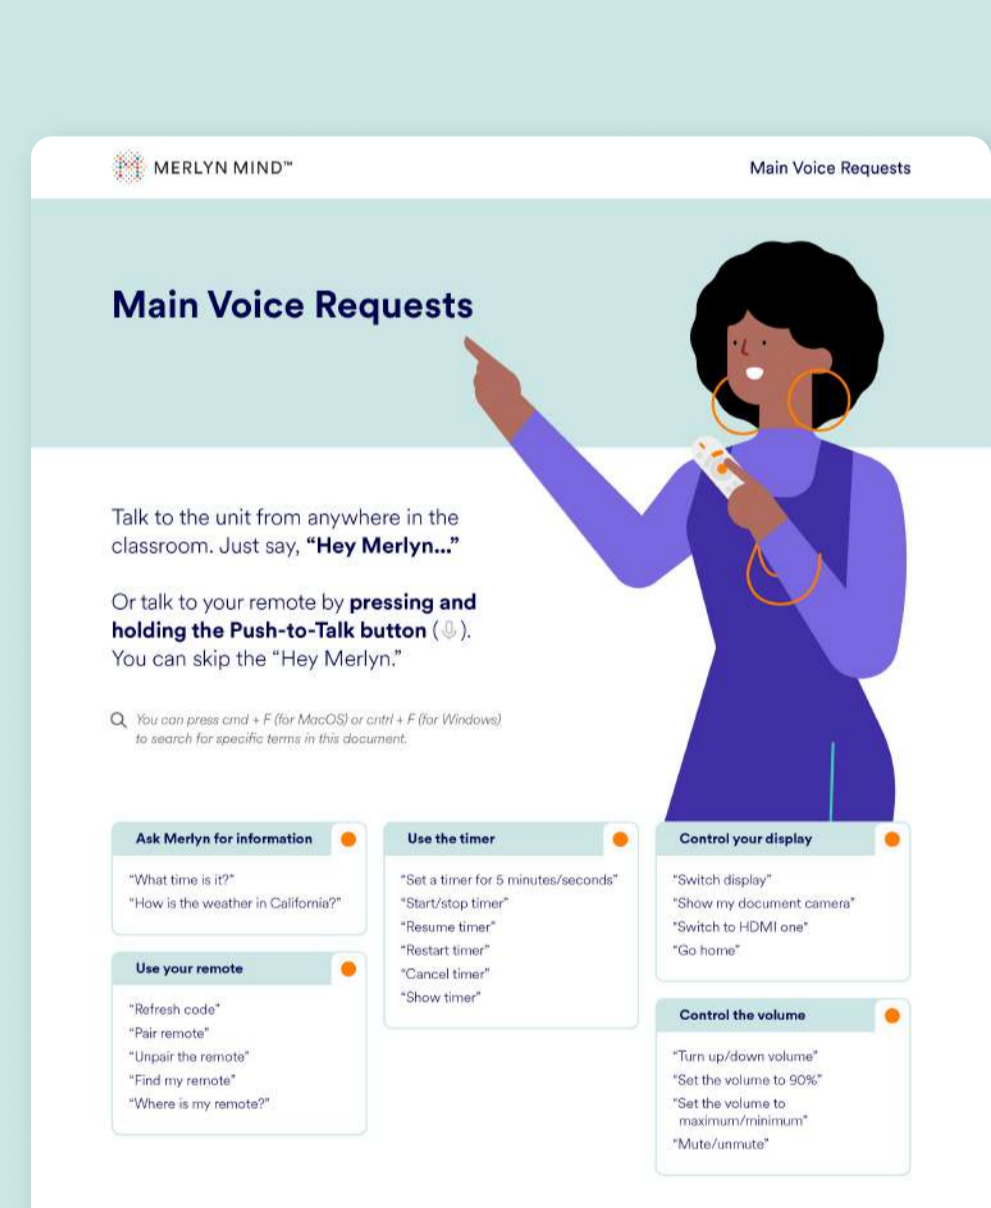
MERLYN MIND™

Main Voice Requests

Main Voice Requests

Talk to the unit from anywhere in the classroom. Just say, **"Hey Merlyn..."**

Or talk to your remote by **pressing and holding the Push-to-Talk button** ( ). You can skip the "Hey Merlyn."

You can press cmd + F (for MacOS) or cntrl + F (for Windows) to search for specific terms in this document.

**Ask Merlyn for information**

"What time is it?"
"How is the weather in California?"

**Use your remote**

"Refresh code"
"Pair remote"
"Unpair the remote"
"Find my remote"
"Where is my remote?"

**Use the timer**

"Set a timer for 5 minutes/seconds"
"Start/stop timer"
"Resume timer"
"Restart timer"
"Cancel timer"
"Show timer"

**Control your display**

"Switch display"
"Show my document camera"
"Switch to HDMI one"
"Go home"

**Control the volume**

"Turn up/down volume"
"Set the volume to 90%"
"Set the volume to maximum/minimum"
"Mute/unmute"